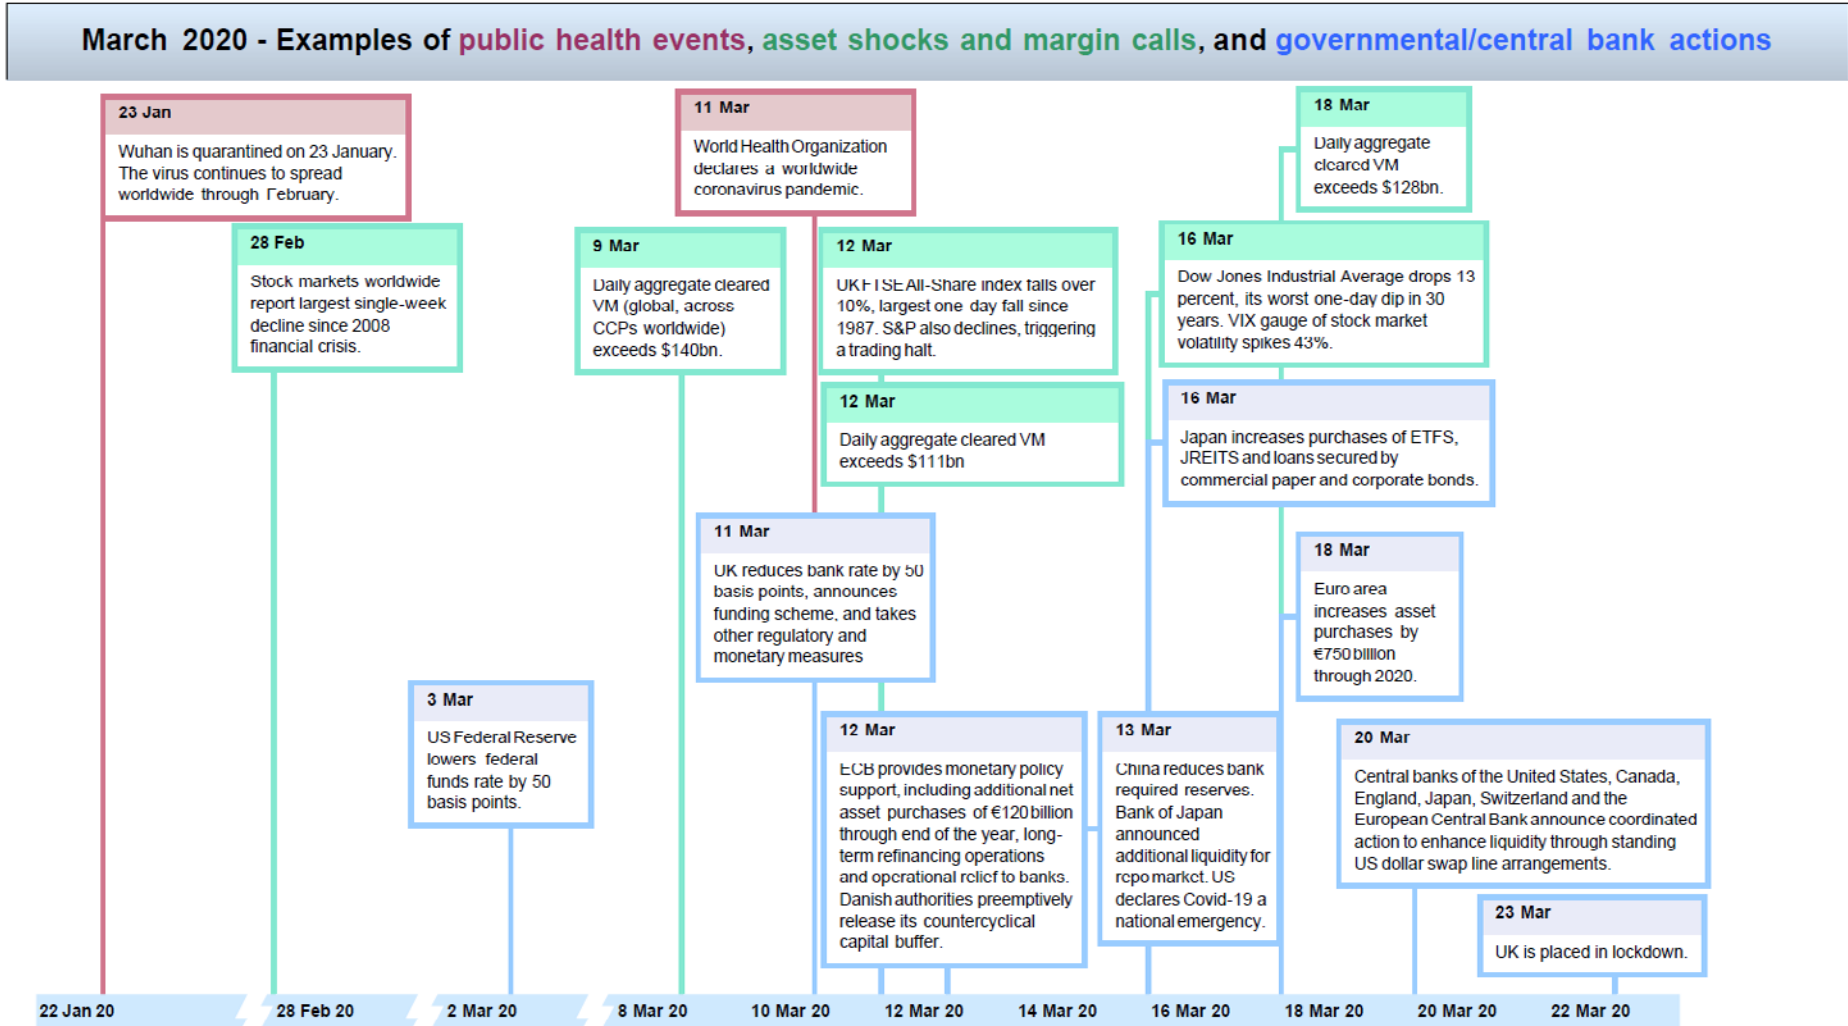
March 2020 - Examples of public health events, asset shocks and margin calls, and governmental/central bank actions

23 Jan

Wuhan is quarantined on 23 January. The virus continues to spread worldwide through February.

11 Mar

World Health Organization declares a worldwide coronavirus pandemic.

18 Mar

Daily aggregate cleared VM exceeds $128bn.

28 Feb

Stock markets worldwide report largest single-week decline since 2008 financial crisis.

9 Mar

Daily aggregate cleared VM (global, across CCPs worldwide) exceeds $140bn.

12 Mar

UK FTSE All-Share index falls over 10%, largest one day fall since 1987. S&P also declines, triggering a trading halt.

16 Mar

Dow Jones Industrial Average drops 13 percent, its worst one-day dip in 30 years. VIX gauge of stock market volatility spikes 43%.

12 Mar

Daily aggregate cleared VM exceeds $111bn

16 Mar

Japan increases purchases of ETFS, JREITS and loans secured by commercial paper and corporate bonds.

11 Mar

UK reduces bank rate by 50 basis points, announces funding scheme, and takes other regulatory and monetary measures

18 Mar

Euro area increases asset purchases by €750 billion through 2020.

3 Mar

US Federal Reserve lowers federal funds rate by 50 basis points.

12 Mar

ECB provides monetary policy support, including additional net asset purchases of €120 billion through end of the year, long-term refinancing operations and operational relief to banks. Danish authorities preemptively release its countercyclical capital buffer.

13 Mar

China reduces bank required reserves. Bank of Japan announced additional liquidity for repo market. US declares Covid-19 a national emergency.

20 Mar

Central banks of the United States, Canada, England, Japan, Switzerland and the European Central Bank announce coordinated action to enhance liquidity through standing US dollar swap line arrangements.

23 Mar

UK is placed in lockdown.

22 Jan 20 | 28 Feb 20 | 2 Mar 20 | 8 Mar 20 | 10 Mar 20 | 12 Mar 20 | 14 Mar 20 | 16 Mar 20 | 18 Mar 20 | 20 Mar 20 | 22 Mar 20